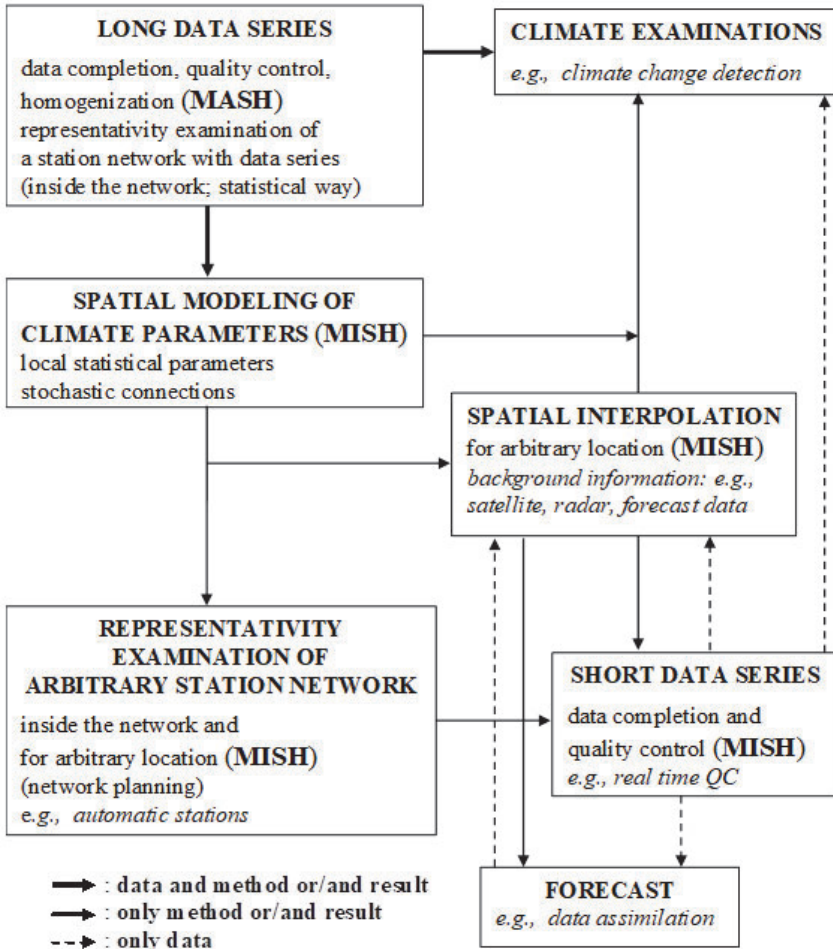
LONG DATA SERIES
data completion, quality control, homogenization (MASH)
representativity examination of a station network with data series (inside the network; statistical way)

CLIMATE EXAMINATIONS
e.g., climate change detection

SPATIAL MODELING OF CLIMATE PARAMETERS (MISH)
local statistical parameters
stochastic connections

SPATIAL INTERPOLATION
for arbitrary location (MISH)
background information: e.g., satellite, radar, forecast data

REPRESENTATIVITY EXAMINATION OF ARBITRARY STATION NETWORK
inside the network and for arbitrary location (MISH)
(network planning)
e.g., automatic stations

SHORT DATA SERIES
data completion and quality control (MISH)
e.g., real time QC

FORECAST
e.g., data assimilation

: data and method or/and result
: only method or/and result
: only data